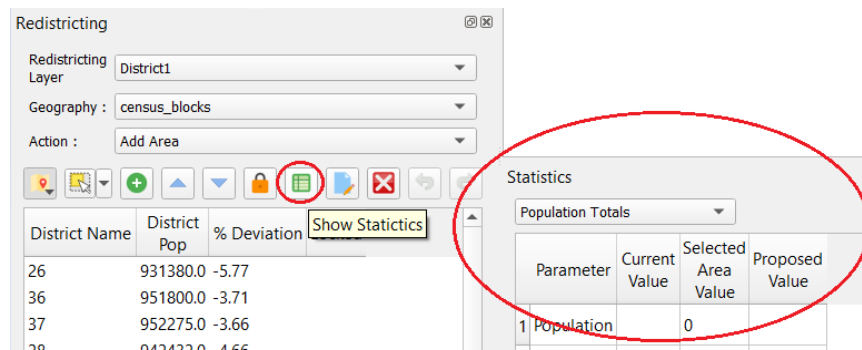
Redistricting

Redistricting Layer: District1

Geography : census_blocks

Action : Add Area

Show Statictics

| District Name | District Pop | % Deviation |
|---|---|---|
| 26 | 931380.0 | -5.77 |
| 36 | 951800.0 | -3.71 |
| 37 | 952275.0 | -3.66 |
| 28 | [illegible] | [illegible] |

Statistics

Population Totals

| | Parameter | Current Value | Selected Area Value | Proposed Value |
|---|---|---|---|---|
| 1 | Population | | 0 | |